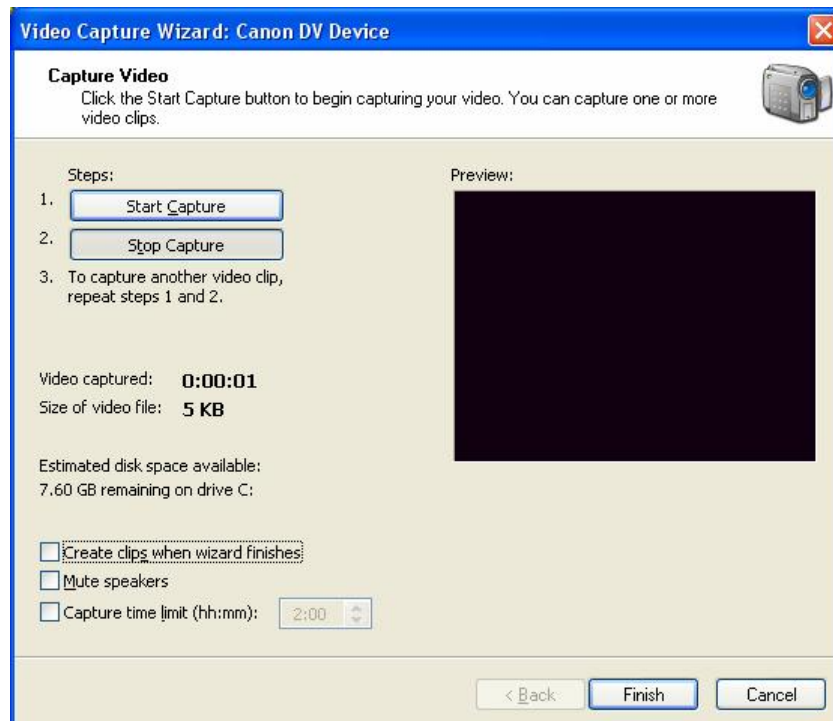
Video Capture Wizard: Canon DV Device

Capture Video
Click the Start Capture button to begin capturing your video. You can capture one or more video clips.

Steps:
1. Start Capture
2. Stop Capture
3. To capture another video clip, repeat steps 1 and 2.

Preview:

Video captured: 0:00:01
Size of video file: 5 KB

Estimated disk space available:
7.60 GB remaining on drive C:

Create clips when wizard finishes
Mute speakers
Capture time limit (hh:mm): 2:00

< Back Finish Cancel